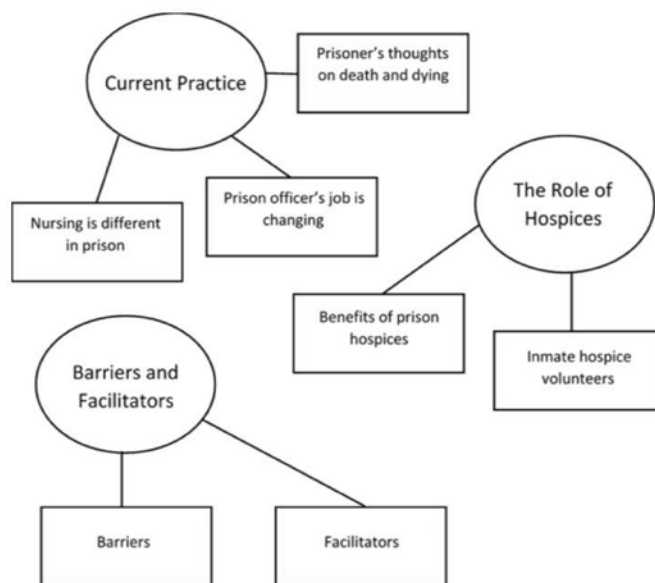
Current Practice

Prisoner's thoughts on death and dying

Nursing is different in prison

Prison officer's job is changing

The Role of Hospices

Benefits of prison hospices

Inmate hospice volunteers

Barriers and Facilitators

Barriers

Facilitators